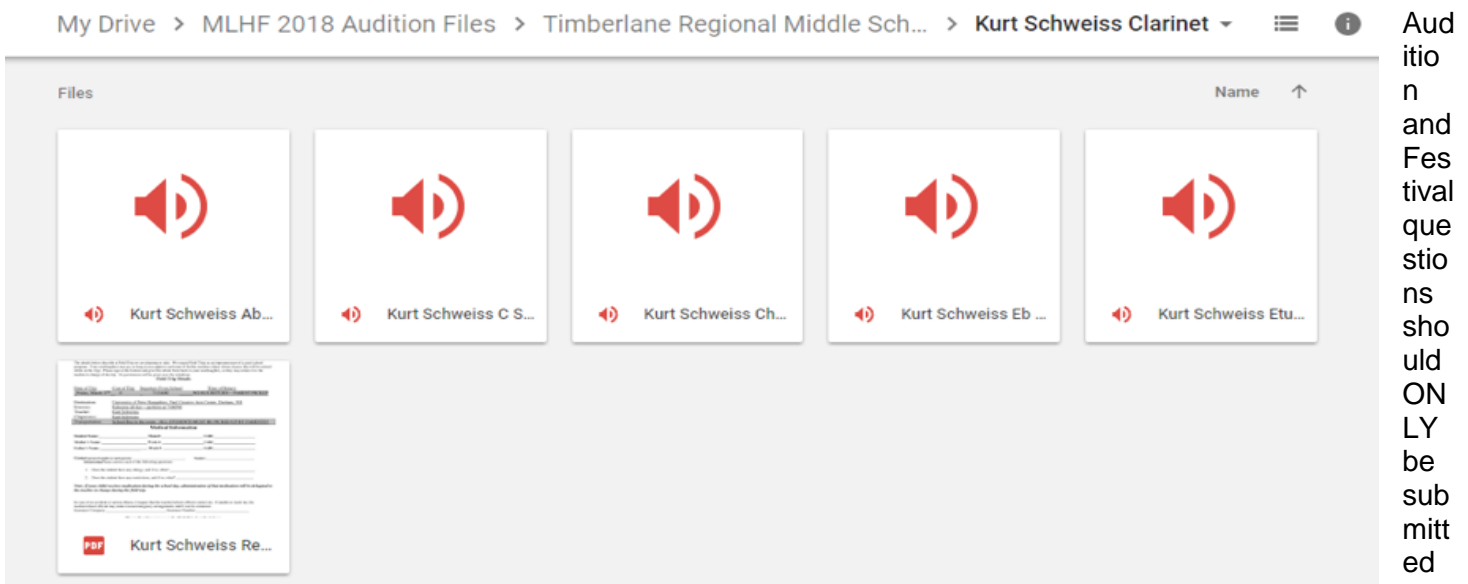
My Drive > MLHF 2018 Audition Files > Timberlane Regional Middle Sch... > Kurt Schweiss Clarinet

Files

Name

Kurt Schweiss Ab...

Kurt Schweiss C S...

Kurt Schweiss Ch...

Kurt Schweiss Eb ...

Kurt Schweiss Etu...

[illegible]

PDF Kurt Schweiss Re...

Audition and Festival questions should ONLY be submitted